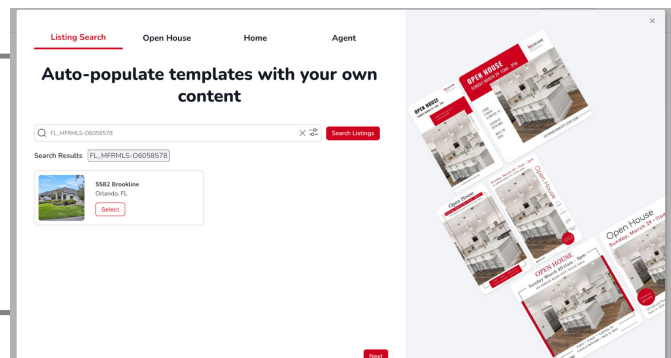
Listing Search
Open House
Home
Agent

Auto-populate templates with your own content

FL_MFRMLS-O6058578
Search Listings

Search Results FL_MFRMLS-O6058578

5582 Brookline
Orlando, FL
Select

Next

×

OPEN HOUSE
OPEN HOUSE
Open House
Open House
OPEN HOUSE
Open House
Sunday, March 29 • 11am